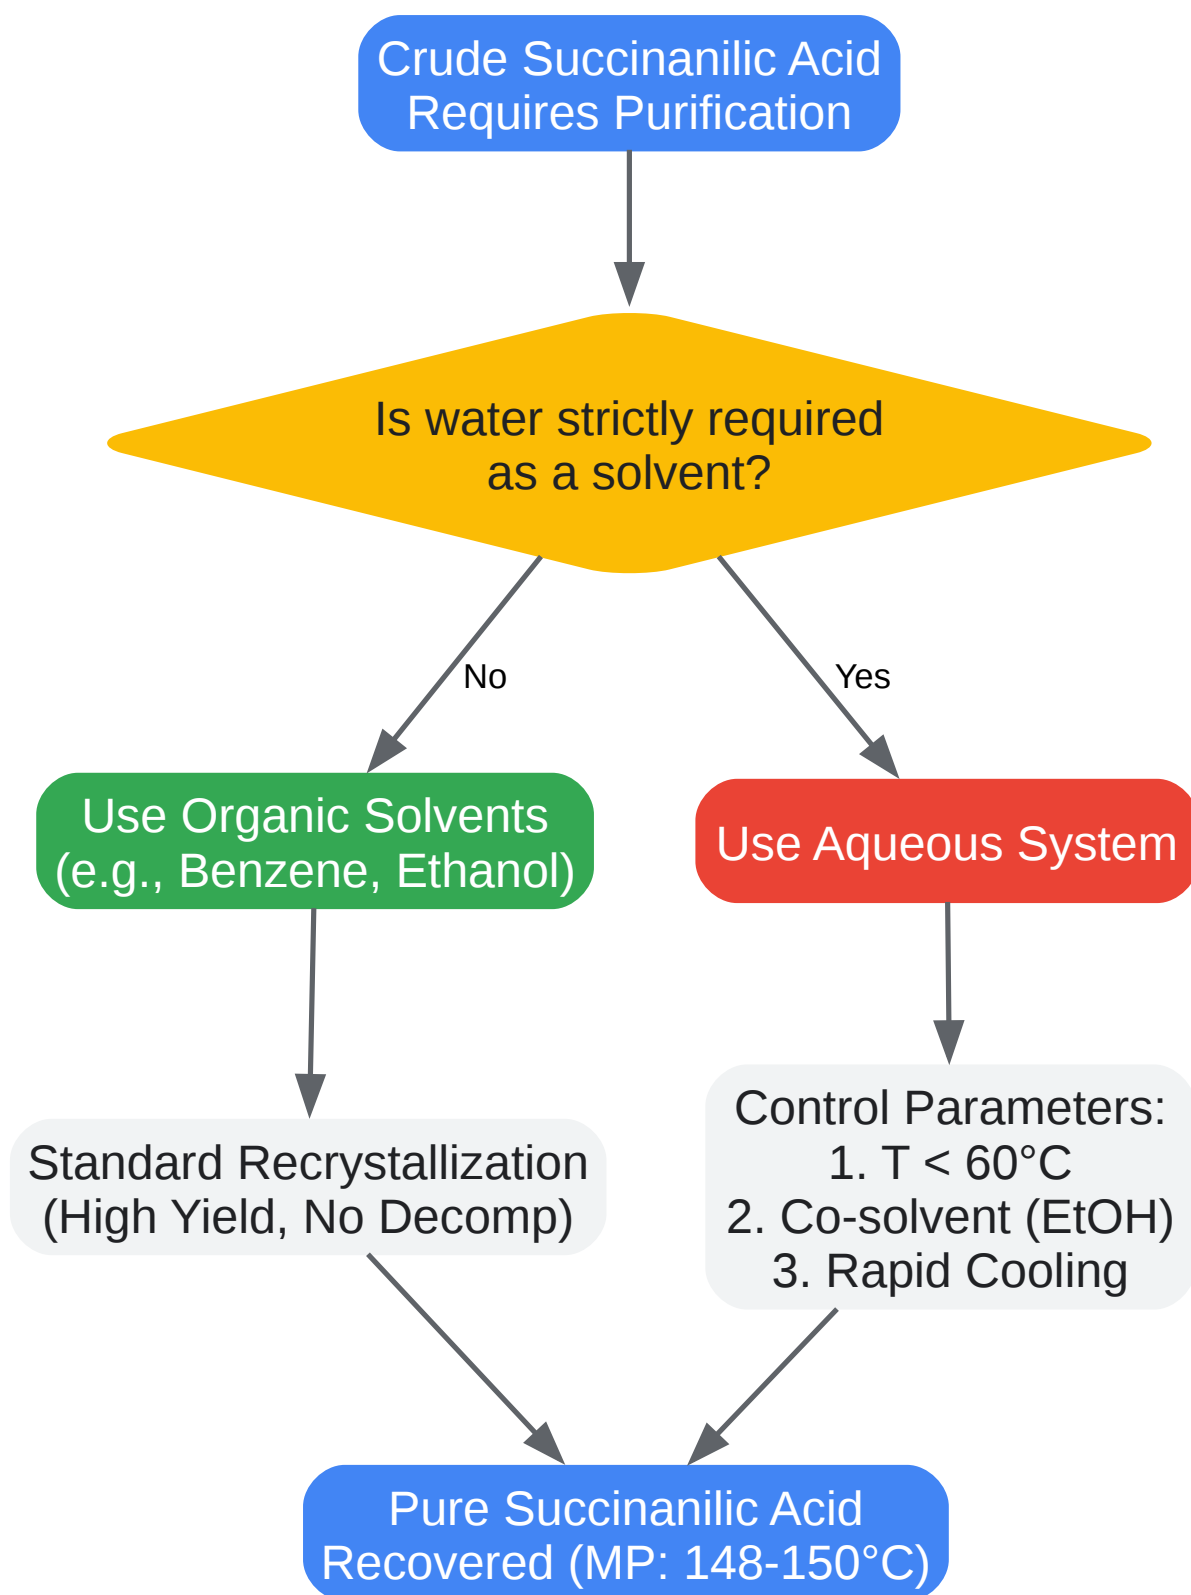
Crude Succinanilic Acid
Requires Purification

Is water strictly required
as a solvent?

No

Yes

Use Organic Solvents
(e.g., Benzene, Ethanol)

Use Aqueous System

Standard Recrystallization
(High Yield, No Decomp)

Control Parameters:
1. T < 60°C
2. Co-solvent (EtOH)
3. Rapid Cooling

Pure Succinanilic Acid
Recovered (MP: 148-150°C)